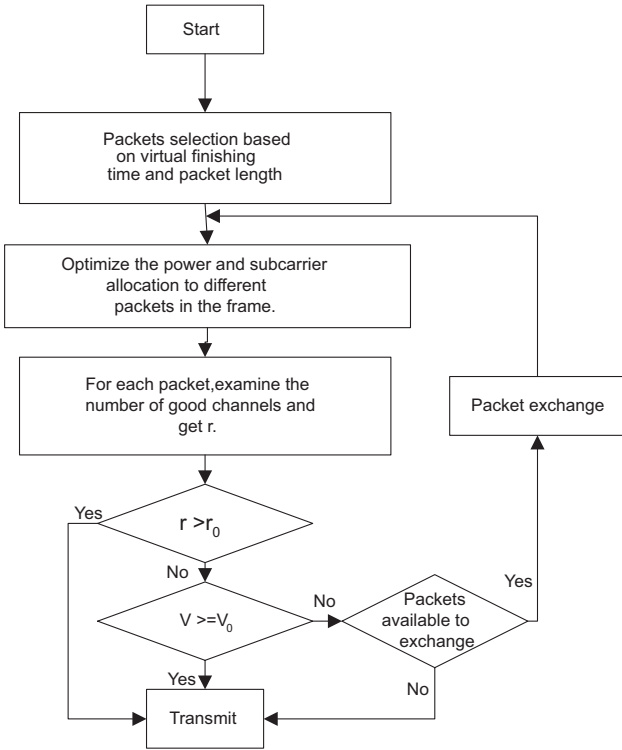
Start

Packets selection based on virtual finishing time and packet length

Optimize the power and subcarrier allocation to different packets in the frame.

For each packet,examine the number of good channels and get r.

Packet exchange

Yes

$r > r_0$

No

$V >= V_0$

No

Packets available to exchange

Yes

Yes

No

Transmit